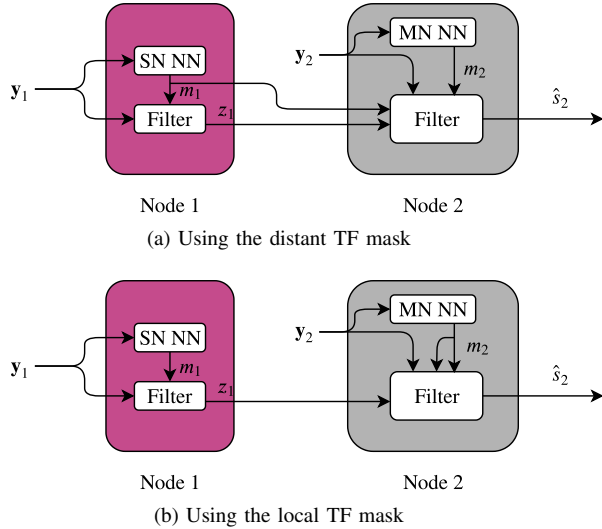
$\mathbf{y}_1$

SN NN

$m_1$

Filter

$z_1$

$\mathbf{y}_2$

MN NN

$m_2$

Filter

$\hat{s}_2$

Node 1

Node 2

(a) Using the distant TF mask

$\mathbf{y}_1$

SN NN

$m_1$

Filter

$z_1$

$\mathbf{y}_2$

MN NN

$m_2$

Filter

$\hat{s}_2$

Node 1

Node 2

(b) Using the local TF mask